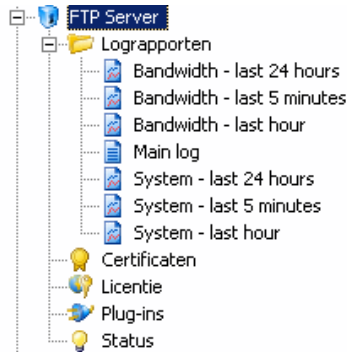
FTP Server
Lograpporten
Bandwidth - last 24 hours
Bandwidth - last 5 minutes
Bandwidth - last hour
Main log
System - last 24 hours
System - last 5 minutes
System - last hour
Certificaten
Licentie
Plug-ins
Status